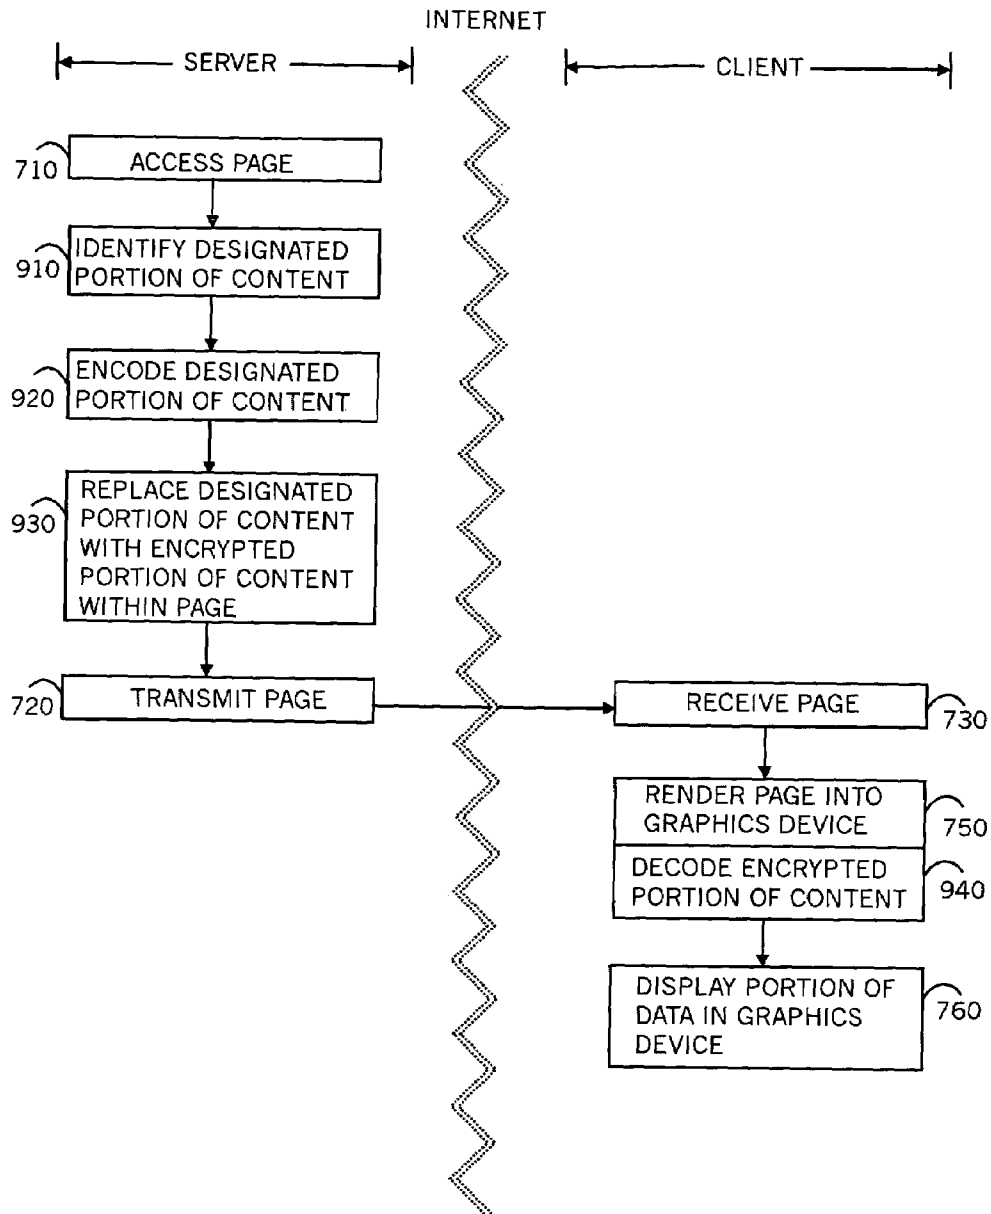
INTERNET

SERVER

CLIENT

710 ACCESS PAGE

910 IDENTIFY DESIGNATED PORTION OF CONTENT

920 ENCODE DESIGNATED PORTION OF CONTENT

930 REPLACE DESIGNATED PORTION OF CONTENT WITH ENCRYPTED PORTION OF CONTENT WITHIN PAGE

720 TRANSMIT PAGE

RECEIVE PAGE 730

RENDER PAGE INTO GRAPHICS DEVICE 750

DECODE ENCRYPTED PORTION OF CONTENT 940

DISPLAY PORTION OF DATA IN GRAPHICS DEVICE 760